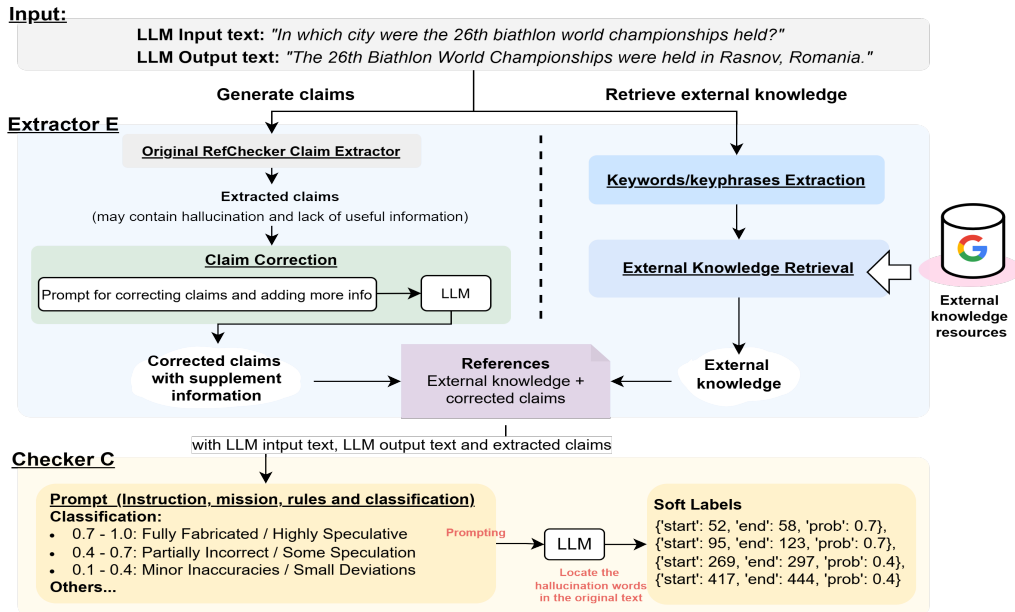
Input:

LLM Input text: "In which city were the 26th biathlon world championships held?"
LLM Output text: "The 26th Biathlon World Championships were held in Rasnov, Romania."

Generate claims

Retrieve external knowledge

Extractor E

Original RefChecker Claim Extractor

Extracted claims
(may contain hallucination and lack of useful information)

Claim Correction

Prompt for correcting claims and adding more info

LLM

Corrected claims with supplement information

Keywords/keyphrases Extraction

External Knowledge Retrieval

External knowledge resources

External knowledge

References
External knowledge + corrected claims

with LLM intput text, LLM output text and extracted claims

Checker C

Prompt (Instruction, mission, rules and classification)
Classification:
• 0.7 - 1.0: Fully Fabricated / Highly Speculative
• 0.4 - 0.7: Partially Incorrect / Some Speculation
• 0.1 - 0.4: Minor Inaccuracies / Small Deviations
Others...

Prompting

LLM

Locate the hallucination words in the original text

Soft Labels
{'start': 52, 'end': 58, 'prob': 0.7},
{'start': 95, 'end': 123, 'prob': 0.7},
{'start': 269, 'end': 297, 'prob': 0.4},
{'start': 417, 'end': 444, 'prob': 0.4}